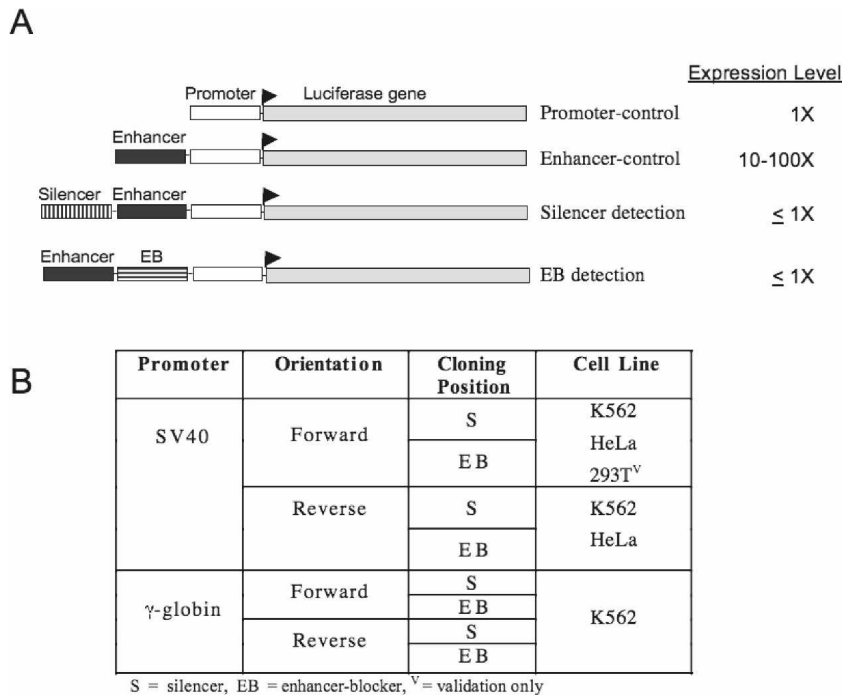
A

Expression Level

Promoter Luciferase gene

Promoter-control 1X

Enhancer

Enhancer-control 10-100X

Silencer Enhancer

Silencer detection $\leq$ 1X

Enhancer EB

EB detection $\leq$ 1X

B

| Promoter | Orientation | Cloning Position | Cell Line |
|---|---|---|---|
| SV40 | Forward | S | K562 HeLa 293T$^{V}$ |
| | | EB | |
| | Reverse | S | K562 HeLa |
| | | EB | |
| γ-globin | Forward | S | K562 |
| | | EB | |
| | Reverse | S | |
| | | EB | |

S = silencer, EB = enhancer-blocker, $^{V}$ = validation only